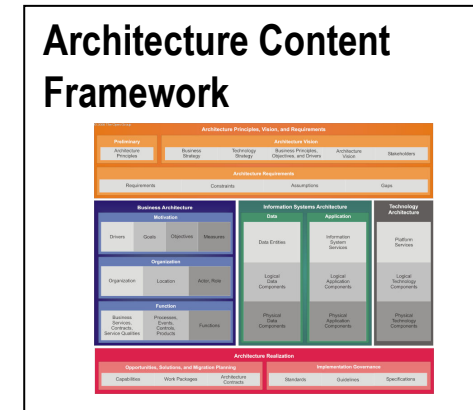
Architecture Content Framework

Architecture Principles, Vision, and Requirements

Preliminary

Architecture Principles

Architecture Vision

Business Strategy

Technology Strategy

Business Principles, Objectives, and Drivers

Architecture Vision

Stakeholders

Architecture Requirements

Requirements

Constraints

Assumptions

Gaps

Business Architecture

Motivation

Drivers

Goals

Objectives

Measures

Organization

Organization

Location

Actor, Role

Function

Business Services, Contracts, Service Qualities

Processes, Events, Controls, Products

Functions

Information Systems Architecture

Data

Data Entities

Logical Data Components

Physical Data Components

Application

Information System Services

Logical Application Components

Physical Application Components

Technology Architecture

Platform Services

Logical Technology Components

Physical Technology Components

Architecture Realization

Opportunities, Solutions, and Migration Planning

Capabilities

Work Packages

Architecture Contracts

Implementation Governance

Standards

Guidelines

Specifications